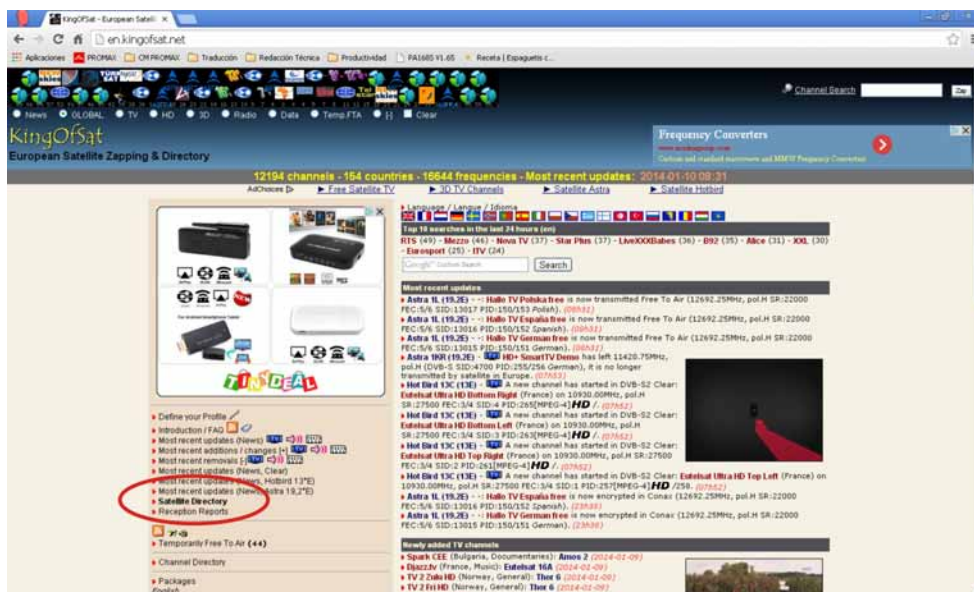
KingOfSat - European Satelli ×

en.kingofsat.net

Aplicaciones PROMAX CM PROMAX Traducción Redacción Técnica Productividad PA1685 V1.65 Receta | Espaguetis c...

Channel Search Zap

News GLOBAL TV HD 3D Radio Data Temp.FTA [-] Clear

KingOfSat
European Satellite Zapping & Directory

Frequency Converters

12194 channels - 154 countries - 16644 frequencies - Most recent updates: 2014-01-10 08:31

AdChoices ▶ Free Satellite TV ▶ 3D TV Channels ▶ Satellite Astra ▶ Satellite Hotbird

TINYDEAL

▸ Define your Profile
▸ Introduction / FAQ
▸ Most recent updates (News)
▸ Most recent additions / changes [+]
▸ Most recent removals [-]
▸ Most recent updates (News, Clear)
▸ Most recent updates (News, Hotbird 13°E)
▸ Most recent updates (News, Astra 19,2°E)
▸ Satellite Directory
▸ Reception Reports

▸ Temporarily Free To Air (44)

▸ Channel Directory

▸ Packages

▸ Language / Langue / Idioma

Top 10 searches in the last 24 hours (en)
RTS (49) - Mezzo (46) - Nova TV (37) - Star Plus (37) - LiveXXXBabes (36) - B92 (35) - Alice (31) - XXL (30) - Eurosport (25) - ITV (24)

Search

Most recent updates
▸ Astra 1L (19.2E) - Hallo TV Polska free is now transmitted Free To Air (12692.25MHz, pol.H SR:22000 FEC:5/6 SID:13017 PID:150/153 Polish). (09h51)
▸ Astra 1L (19.2E) - Hallo TV España free is now transmitted Free To Air (12692.25MHz, pol.H SR:22000 FEC:5/6 SID:13016 PID:150/152 Spanish). (09h51)
▸ Astra 1L (19.2E) - Hallo TV German free is now transmitted Free To Air (12692.25MHz, pol.H SR:22000 FEC:5/6 SID:13015 PID:150/151 German). (09h51)
▸ Astra 1KR (19.2E) - HD+ SmartTV Demo has left 11420.75MHz, pol.H (DVB-S SID:4700 PID:255/256 German), it is no longer transmitted by satellite in Europe. (07h53)
▸ Hot Bird 13C (13E) - A new channel has started in DVB-S2 Clear: Eutelsat Ultra HD Bottom Right (France) on 10930.00MHz, pol.H SR:27500 FEC:3/4 SID:4 PID:265[MPEG-4] HD /. (07h52)
▸ Hot Bird 13C (13E) - A new channel has started in DVB-S2 Clear: Eutelsat Ultra HD Bottom Left (France) on 10930.00MHz, pol.H SR:27500 FEC:3/4 SID:3 PID:263[MPEG-4] HD /. (07h52)
▸ Hot Bird 13C (13E) - A new channel has started in DVB-S2 Clear: Eutelsat Ultra HD Top Right (France) on 10930.00MHz, pol.H SR:27500 FEC:3/4 SID:2 PID:261[MPEG-4] HD /. (07h52)
▸ Hot Bird 13C (13E) - A new channel has started in DVB-S2 Clear: Eutelsat Ultra HD Top Left (France) on 10930.00MHz, pol.H SR:27500 FEC:3/4 SID:1 PID:257[MPEG-4] HD /258. (07h52)
▸ Astra 1L (19.2E) - Hallo TV España free is now encrypted in Conax (12692.25MHz, pol.H SR:22000 FEC:5/6 SID:13016 PID:150/152 Spanish). (23h38)
▸ Astra 1L (19.2E) - Hallo TV German free is now encrypted in Conax (12692.25MHz, pol.H SR:22000 FEC:5/6 SID:13015 PID:150/151 German). (23h38)

Newly added TV channels
▸ Spark CEE (Bulgaria, Documentaries): Amos 2 (2014-01-09)
▸ Djazz.tv (France, Music): Eutelsat 16A (2014-01-09)
▸ TV 2 Zulu HD (Norway, General): Thor 6 (2014-01-09)
▸ TV 2 Fri HD (Norway, General): Thor 6 (2014-01-09)